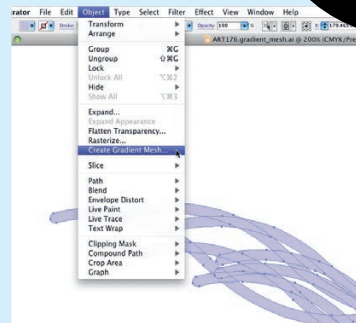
rator File Edit Object Type Select Filter Effect View Window Help

Stroke

Opacity: 100 %

Transform
Arrange

Group ⌘G
Ungroup ⇧⌘G
Lock
Unlock All ⌥⌘2
Hide
Show All ⌥⌘3

Expand...
Expand Appearance
Flatten Transparency...
Rasterize...
Create Gradient Mesh...

Slice

Path
Blend
Envelope Distort
Live Paint
Live Trace
Text Wrap

Clipping Mask
Compound Path
Crop Area
Graph

ART176.gradient_mesh.ai @ 200% (CMYK/Pre